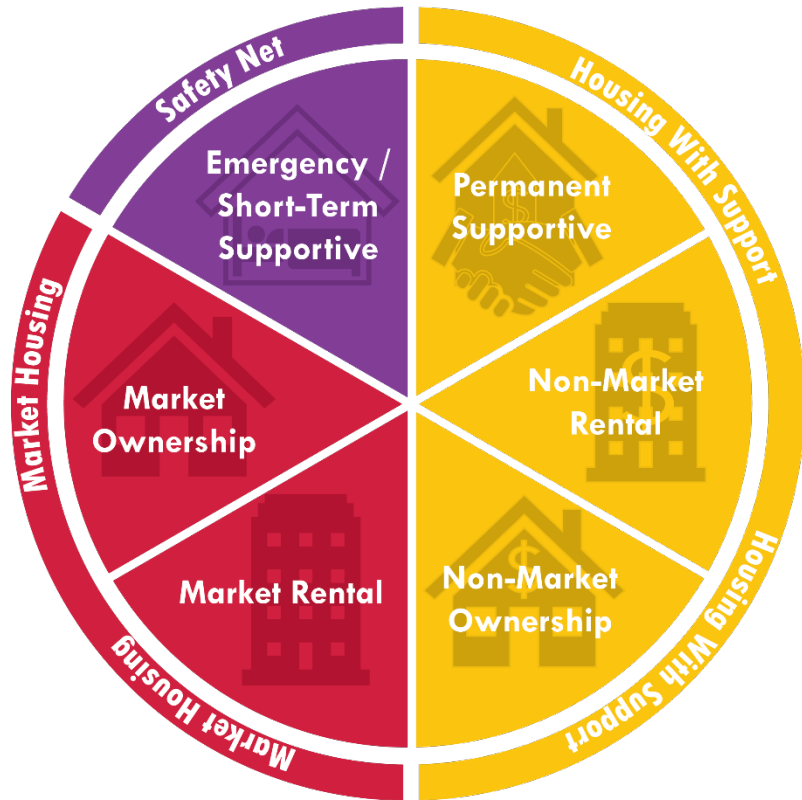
Safety Net

Emergency / Short-Term Supportive

Housing With Support

Permanent Supportive

Non-Market Rental

Non-Market Ownership

Housing With Support

Market Housing

Market Ownership

Market Rental

Market Housing